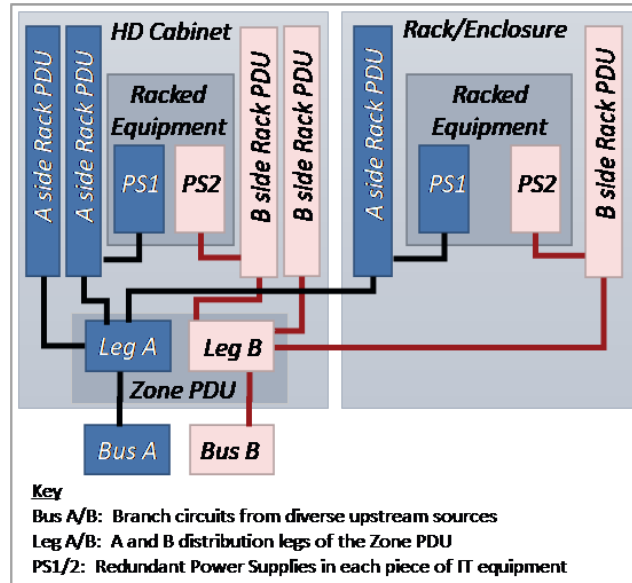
HD Cabinet

A side Rack PDU

A side Rack PDU

Racked Equipment

PS1

PS2

B side Rack PDU

B side Rack PDU

Rack/Enclosure

A side Rack PDU

Racked Equipment

PS1

PS2

B side Rack PDU

Leg A

Leg B

Zone PDU

Bus A

Bus B

Key
Bus A/B: Branch circuits from diverse upstream sources
Leg A/B: A and B distribution legs of the Zone PDU
PS1/2: Redundant Power Supplies in each piece of IT equipment